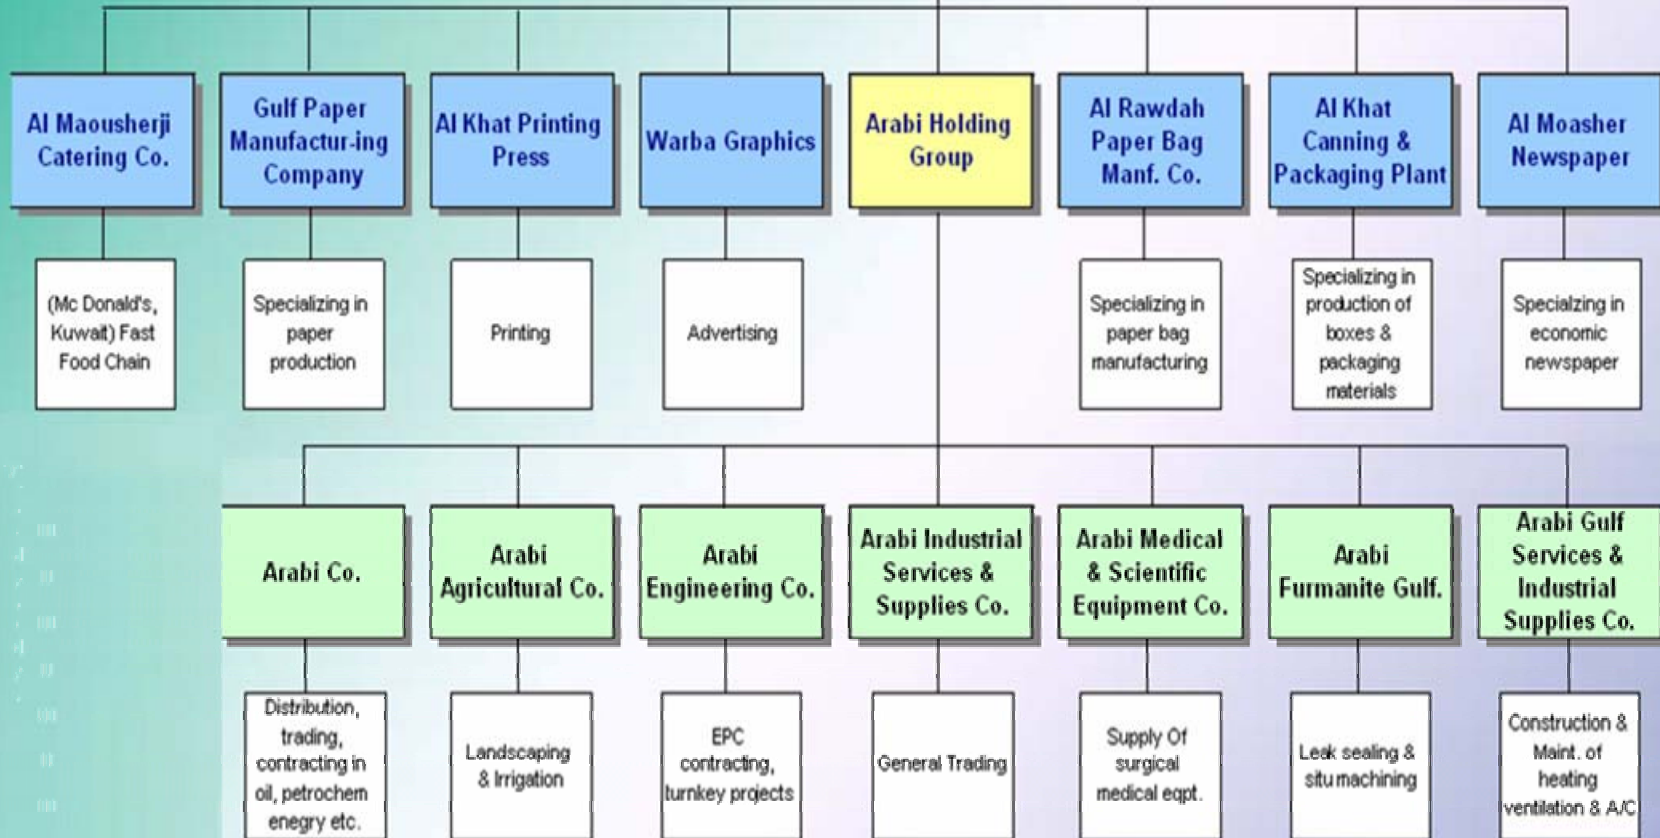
Al Maousherji Catering Co.

(Mc Donald's, Kuwait) Fast Food Chain

Gulf Paper Manufactur-ing Company

Specializing in paper production

Al Khat Printing Press

Printing

Warba Graphics

Advertising

Arabi Holding Group

Al Rawdah Paper Bag Manf. Co.

Specializing in paper bag manufacturing

Al Khat Canning & Packaging Plant

Specializing in production of boxes & packaging materials

Al Moasher Newspaper

Specialzing in economic newspaper

Arabi Co.

Distribution, trading, contracting in oil, petrochem enegry etc.

Arabi Agricultural Co.

Landscaping & Irrigation

Arabi Engineering Co.

EPC contracting, turnkey projects

Arabi Industrial Services & Supplies Co.

General Trading

Arabi Medical & Scientific Equipment Co.

Supply Of surgical medical eqpt.

Arabi Furmanite Gulf.

Leak sealing & situ machining

Arabi Gulf Services & Industrial Supplies Co.

Construction & Maint. of heating ventilation & A/C